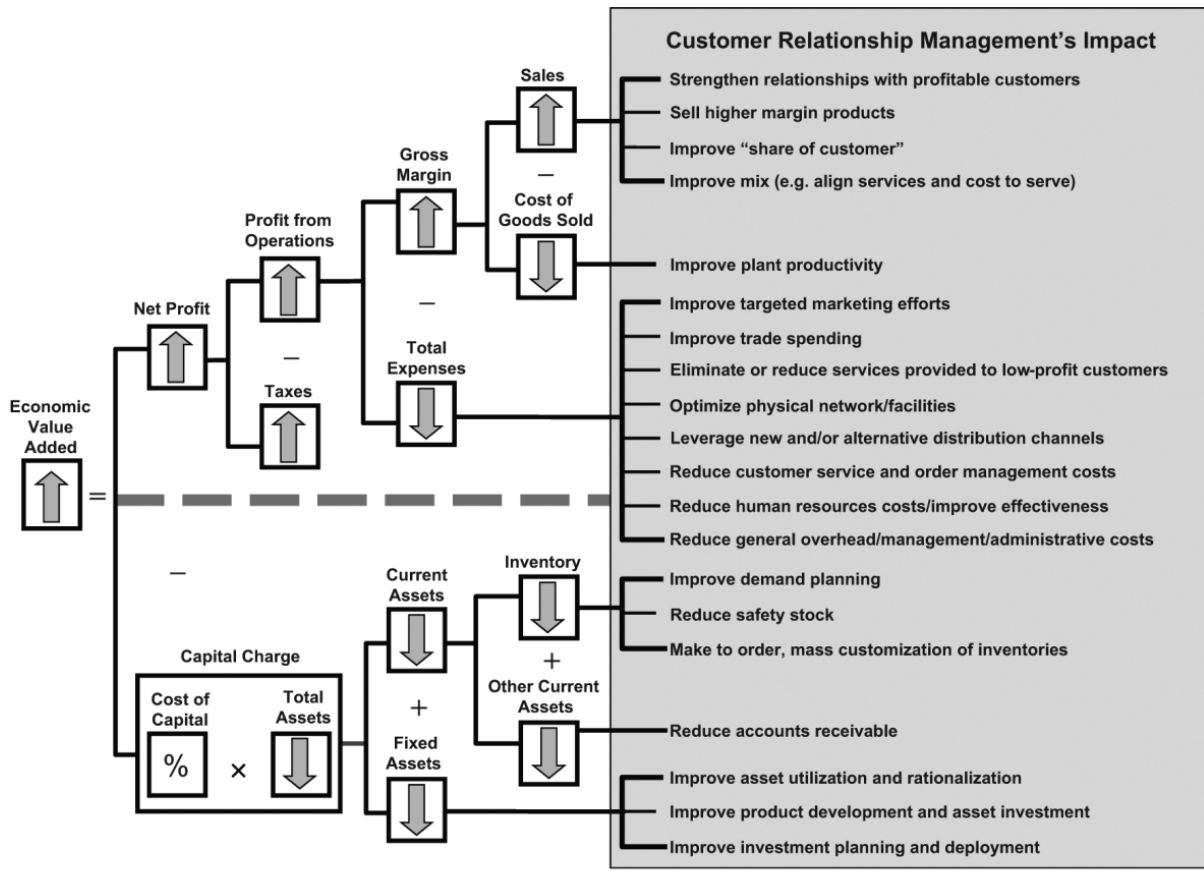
Economic Value Added

=

Net Profit

Profit from Operations

–

Taxes

Gross Margin

–

Total Expenses

Sales

–

Cost of Goods Sold

–

Capital Charge

Cost of Capital

%

×

Total Assets

Current Assets

+

Fixed Assets

Inventory

+

Other Current Assets

Customer Relationship Management's Impact

Strengthen relationships with profitable customers

Sell higher margin products

Improve "share of customer"

Improve mix (e.g. align services and cost to serve)

Improve plant productivity

Improve targeted marketing efforts

Improve trade spending

Eliminate or reduce services provided to low-profit customers

Optimize physical network/facilities

Leverage new and/or alternative distribution channels

Reduce customer service and order management costs

Reduce human resources costs/improve effectiveness

Reduce general overhead/management/administrative costs

Improve demand planning

Reduce safety stock

Make to order, mass customization of inventories

Reduce accounts receivable

Improve asset utilization and rationalization

Improve product development and asset investment

Improve investment planning and deployment